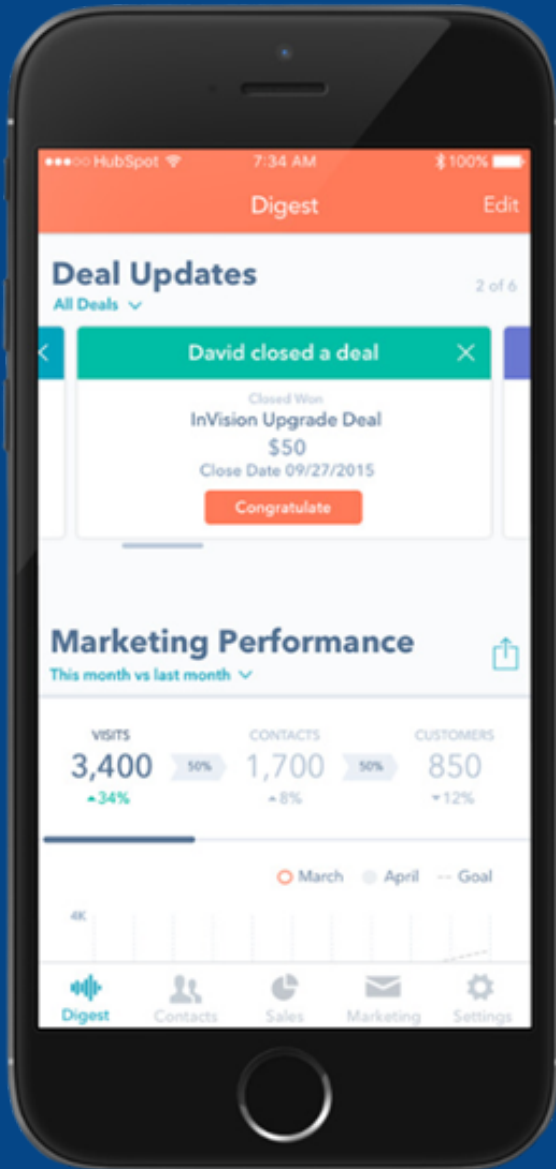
●●●○○ HubSpot 7:34 AM 100%

Digest Edit

Deal Updates
All Deals
2 of 6

David closed a deal
Closed Won
InVision Upgrade Deal
$50
Close Date 09/27/2015
Congratulate

Marketing Performance
This month vs last month

| VISITS | | CONTACTS | | CUSTOMERS |
|---|---|---|---|---|
| 3,400 | 50% | 1,700 | 50% | 850 |
| ▲34% | | ▲8% | | ▼12% |

March April Goal

4K

Digest Contacts Sales Marketing Settings